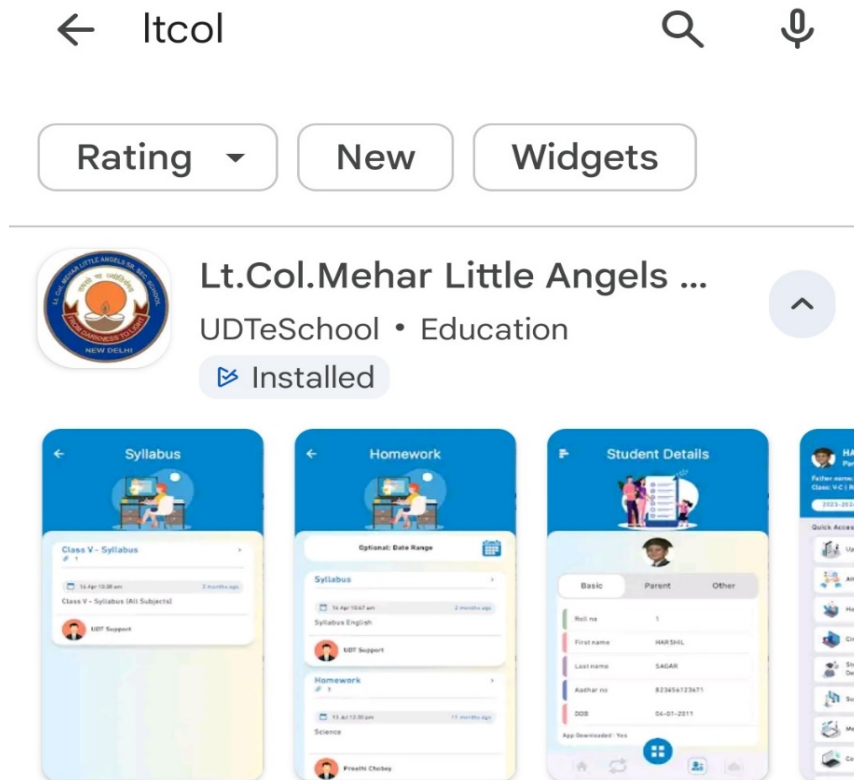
ltcol

Rating New Widgets

Lt.Col.Mehar Little Angels ...
UDTeSchool • Education
Installed

Syllabus
Class V - Syllabus
14 Apr 10:38 am 2 months ago
Class V - Syllabus (All Subjects)
UDT Support

Homework
Optional: Date Range
Syllabus
14 Apr 10:47 am 2 months ago
Syllabus English
UDT Support
Homework
11 Apr 12:30 pm 11 months ago
Science
Preethi Chobey

Student Details
Basic Parent Other
Roll no 1
First name HARSHIL
Last name SAGAR
Aadhar no 823456123671
DOB 04-01-2011
App Downloaded : Yes

Quick Acces